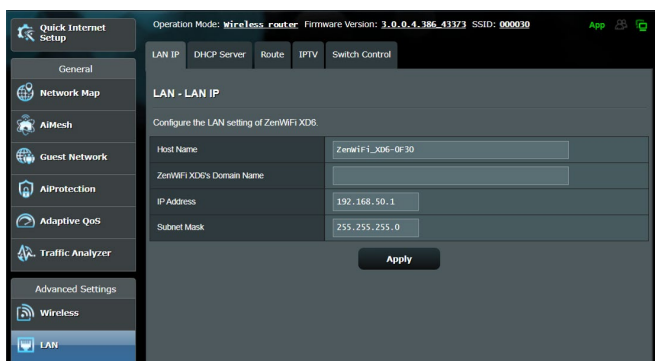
Quick Internet Setup

General

Network Map

AiMesh

Guest Network

AiProtection

Adaptive QoS

Traffic Analyzer

Advanced Settings

Wireless

LAN

Operation Mode: Wireless router Firmware Version: 3.0.0.4.386_43373 SSID: 000030

App

LAN IP | DHCP Server | Route | IPTV | Switch Control

LAN - LAN IP

Configure the LAN setting of ZenWiFi XD6.

| Host Name | ZenWiFi_XD6-0F30 |
|---|---|
| ZenWiFi XD6's Domain Name | |
| IP Address | 192.168.50.1 |
| Subnet Mask | 255.255.255.0 |

Apply